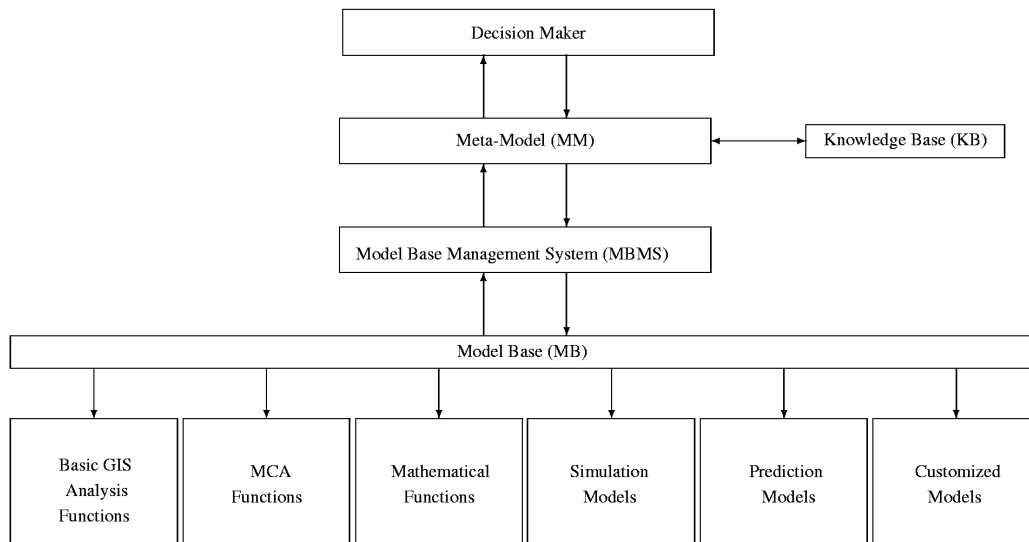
Decision Maker

Meta-Model (MM)

Knowledge Base (KB)

Model Base Management System (MBMS)

Model Base (MB)

Basic GIS Analysis Functions

MCA Functions

Mathematical Functions

Simulation Models

Prediction Models

Customized Models